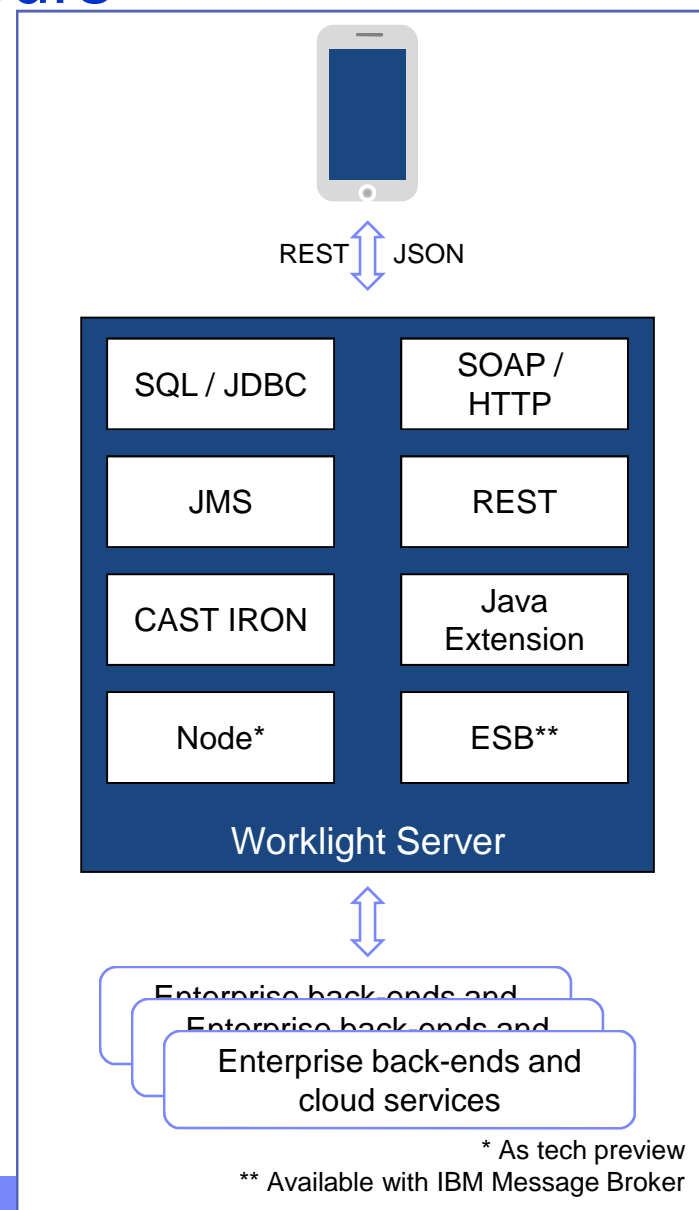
REST JSON

SQL / JDBC

SOAP / HTTP

JMS

REST

CAST IRON

Java Extension

Node*

ESB**

Worklight Server

Enterprise back-ends and

Enterprise back-ends and

Enterprise back-ends and cloud services

* As tech preview

** Available with IBM Message Broker